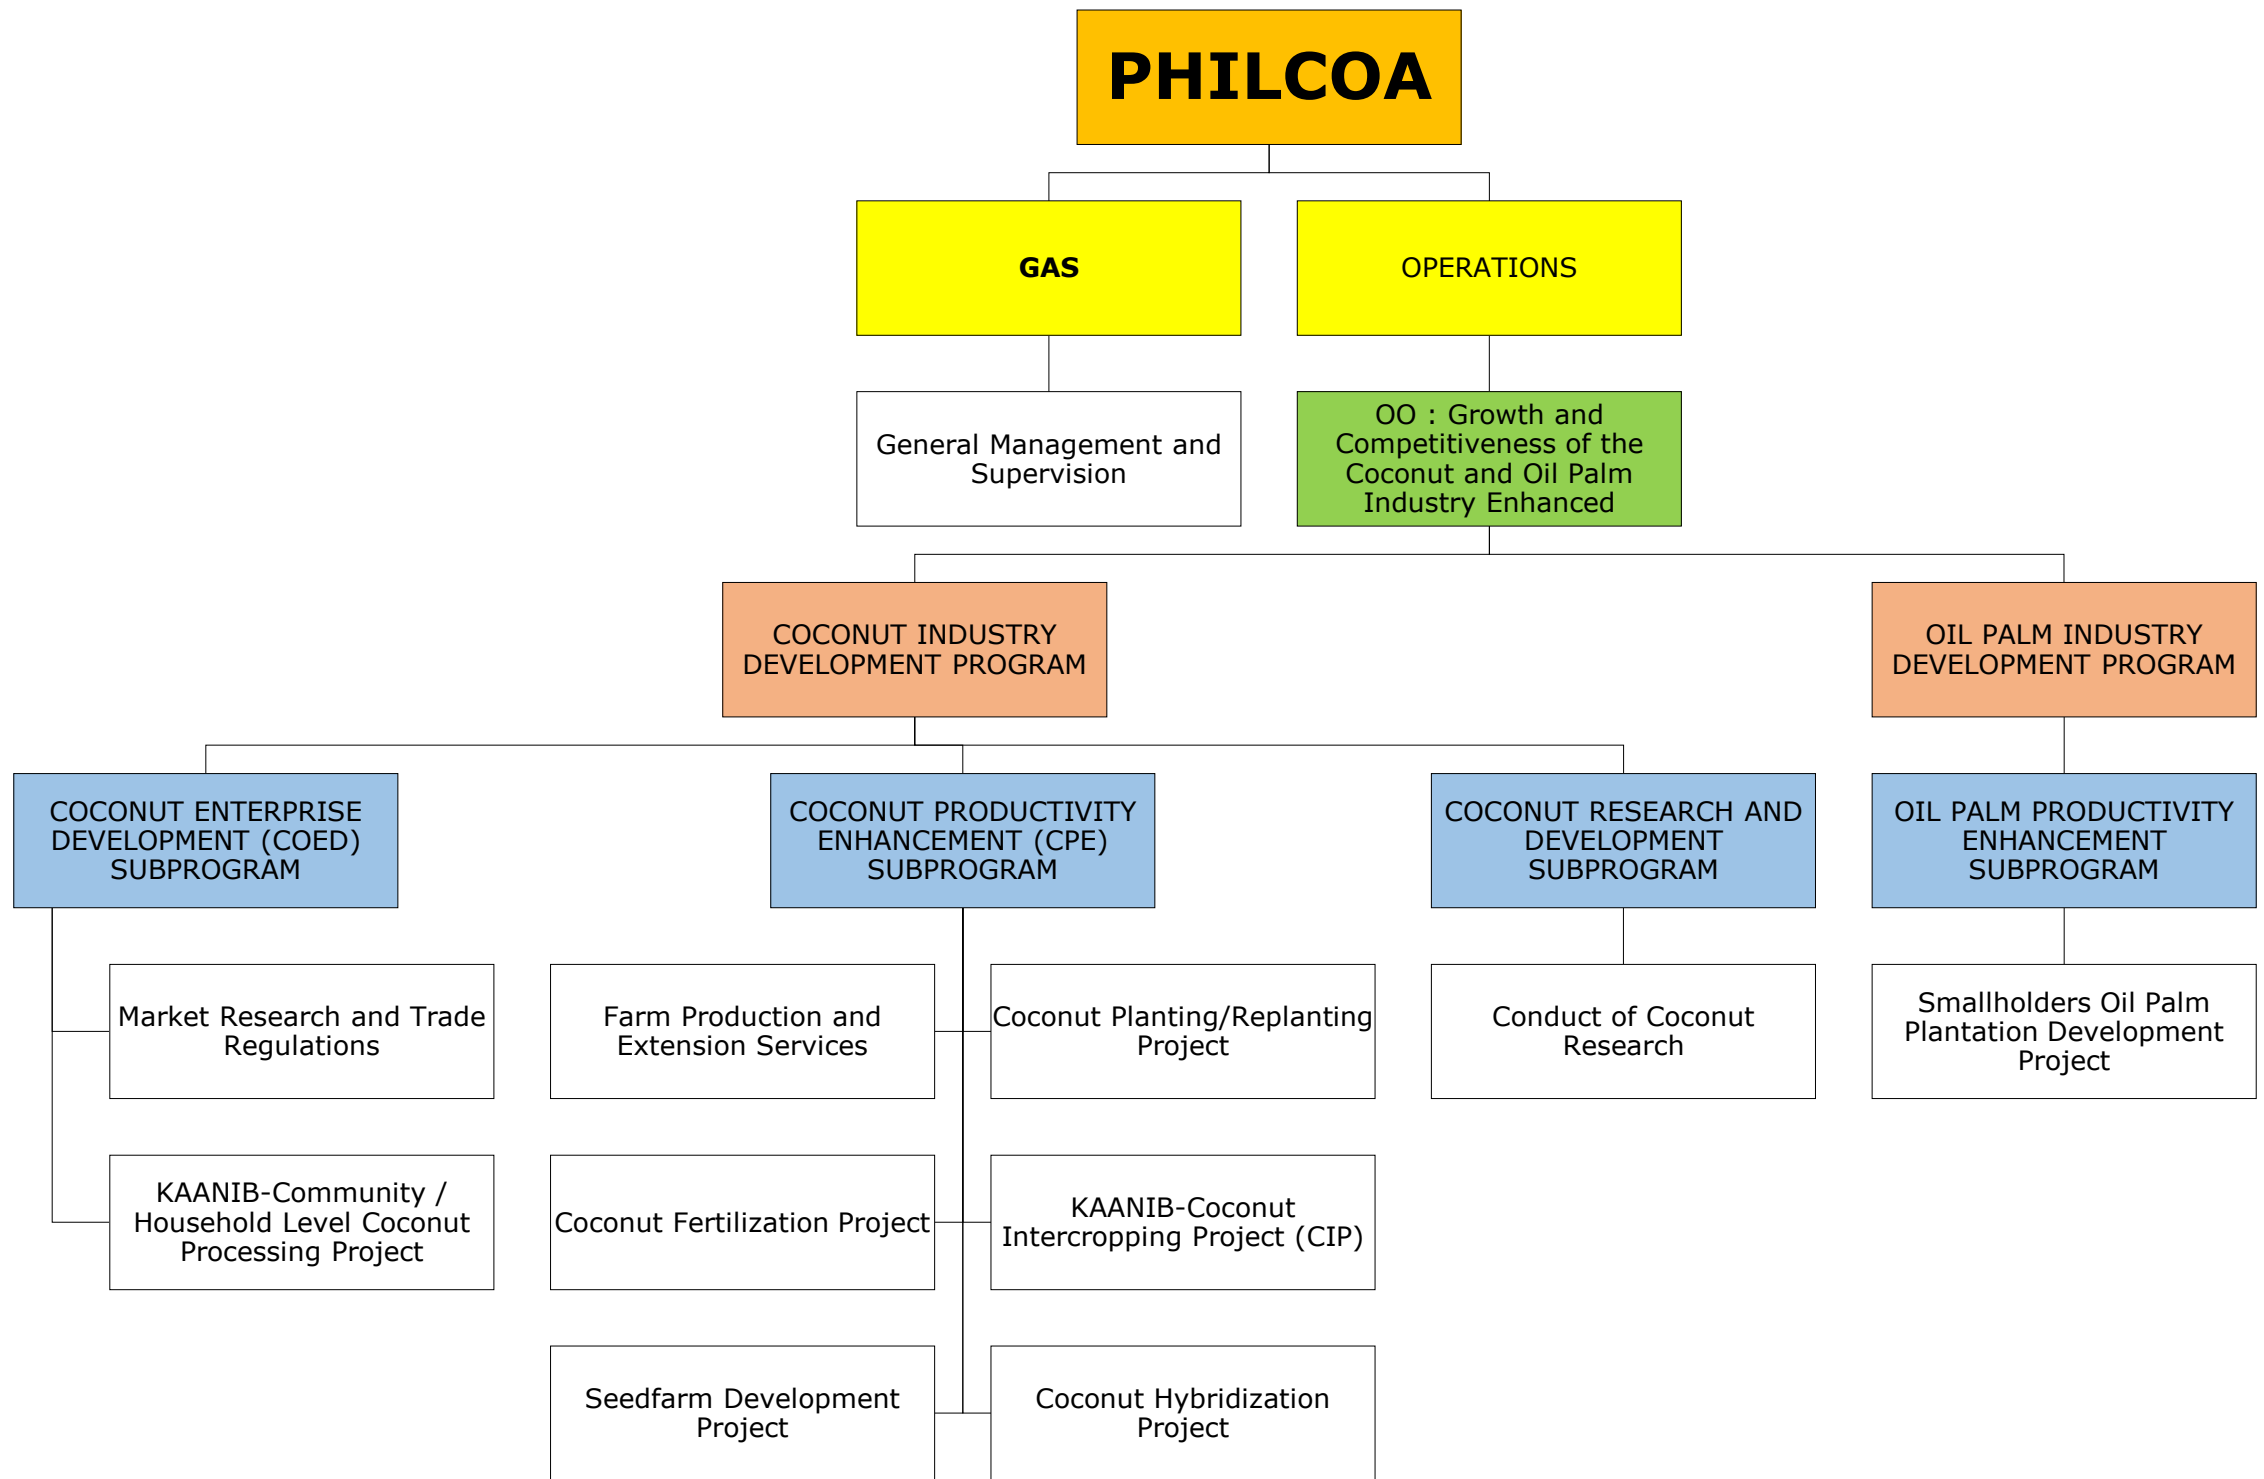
PHILCOA

GAS

OPERATIONS

General Management and Supervision

OO : Growth and Competitiveness of the Coconut and Oil Palm Industry Enhanced

COCONUT INDUSTRY DEVELOPMENT PROGRAM

OIL PALM INDUSTRY DEVELOPMENT PROGRAM

COCONUT ENTERPRISE DEVELOPMENT (COED) SUBPROGRAM

COCONUT PRODUCTIVITY ENHANCEMENT (CPE) SUBPROGRAM

COCONUT RESEARCH AND DEVELOPMENT SUBPROGRAM

OIL PALM PRODUCTIVITY ENHANCEMENT SUBPROGRAM

Market Research and Trade Regulations

KAANIB-Community / Household Level Coconut Processing Project

Farm Production and Extension Services

Coconut Fertilization Project

Seedfarm Development Project

Coconut Planting/Replanting Project

KAANIB-Coconut Intercropping Project (CIP)

Coconut Hybridization Project

Conduct of Coconut Research

Smallholders Oil Palm Plantation Development Project